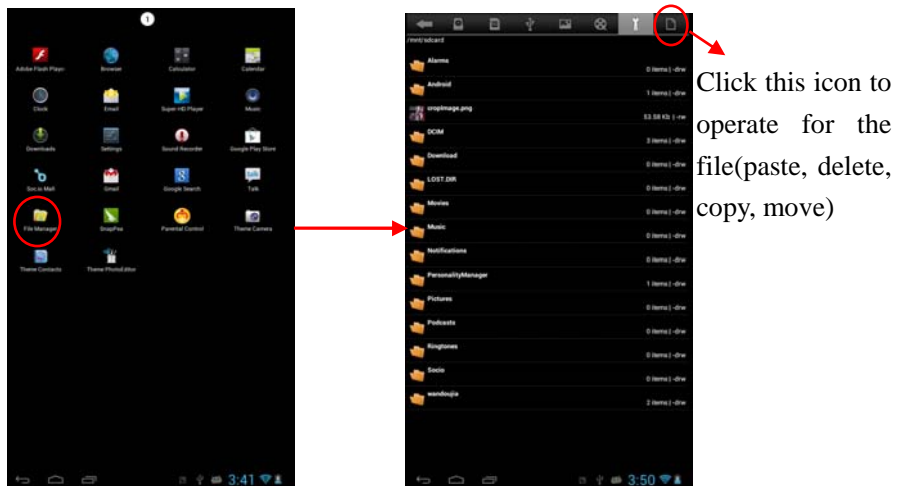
1

Adobe Flash Player
Browser
Calculator
Calendar
Clock
Email
Super-HD Player
Music
Downloads
Settings
Sound Recorder
Google Play Store
Soc.io Mall
Gmail
Google Search
Talk
File Manager
SnapPea
Parental Control
Theme Camera
Theme Contacts
Theme PhotoEditor

3:41

/mnt/sdcard
Alarms 0 items | -drw
Android 1 items | -drw
cropImage.png 53.58 Kb | -rw
DCIM 3 items | -drw
Download 0 items | -drw
LOST.DIR 0 items | -drw
Movies 0 items | -drw
Music 0 items | -drw
Notifications 0 items | -drw
PersonalityManager 1 items | -drw
Pictures 0 items | -drw
Podcasts 0 items | -drw
Ringtones 0 items | -drw
Socio 0 items | -drw
wandoujia 2 items | -drw

3:50

Click this icon to operate for the file(paste, delete, copy, move)